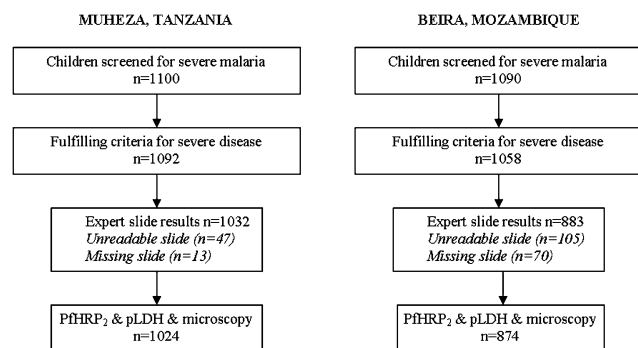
MUHEZA, TANZANIA

Children screened for severe malaria
n=1100

Fulfilling criteria for severe disease
n=1092

Expert slide results n=1032
*Unreadable slide (n=47)*
*Missing slide (n=13)*

PfHRP$_2$ & pLDH & microscopy
n=1024

BEIRA, MOZAMBIQUE

Children screened for severe malaria
n=1090

Fulfilling criteria for severe disease
n=1058

Expert slide results n=883
*Unreadable slide (n=105)*
*Missing slide (n=70)*

PfHRP$_2$ & pLDH & microscopy
n=874